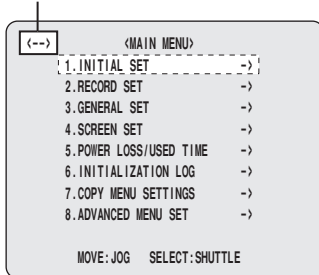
<-->
<MAIN MENU>
1.INITIAL SET ->
2.RECORD SET ->
3.GENERAL SET ->
4.SCREEN SET ->
5.POWER LOSS/USED TIME ->
6.INITIALIZATION LOG ->
7.COPY MENU SETTINGS ->
8.ADVANCED MENU SET ->

MOVE:JOG SELECT:SHUTTLE